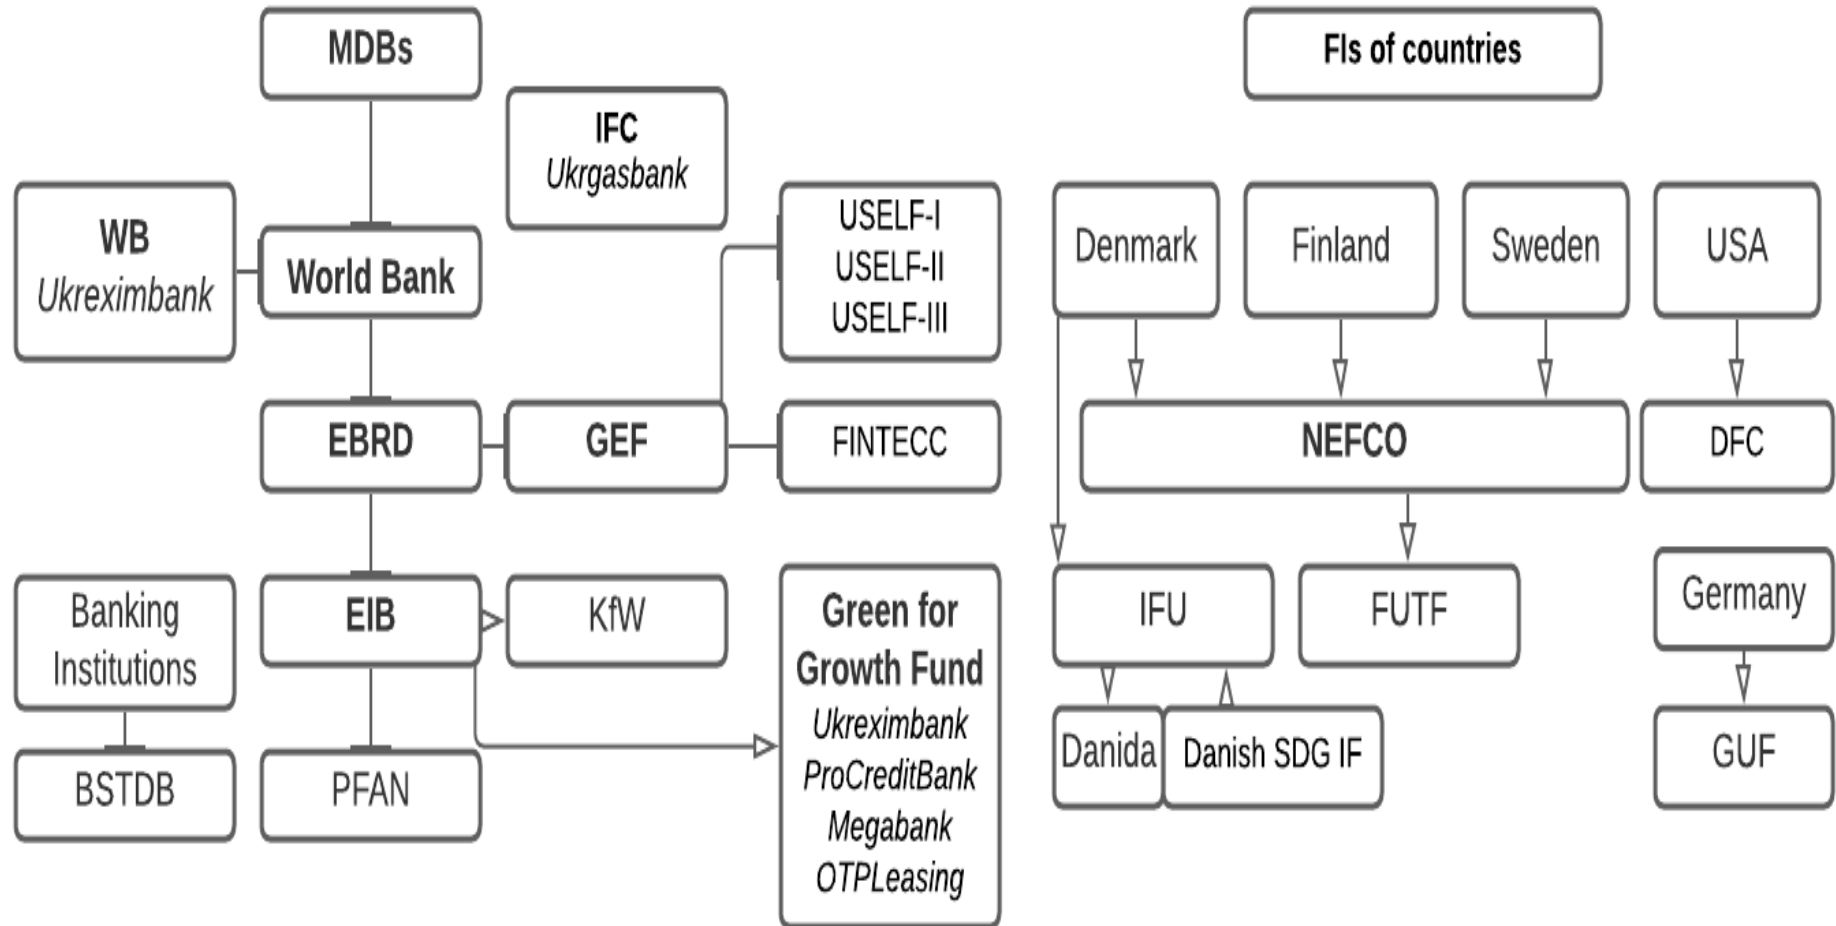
MDBs

IFC
Ukrgasbank

WB
Ukreximbank

World Bank

USELF-I
USELF-II
USELF-III

EBRD

GEF

FINTECC

Banking Institutions

EIB

KfW

Green for Growth Fund
Ukreximbank
ProCreditBank
Megabank
OTPLeasing

BSTDB

PFAN

FIs of countries

Denmark

Finland

Sweden

USA

NEFCO

DFC

IFU

FUTF

Germany

Danida

Danish SDG IF

GUF